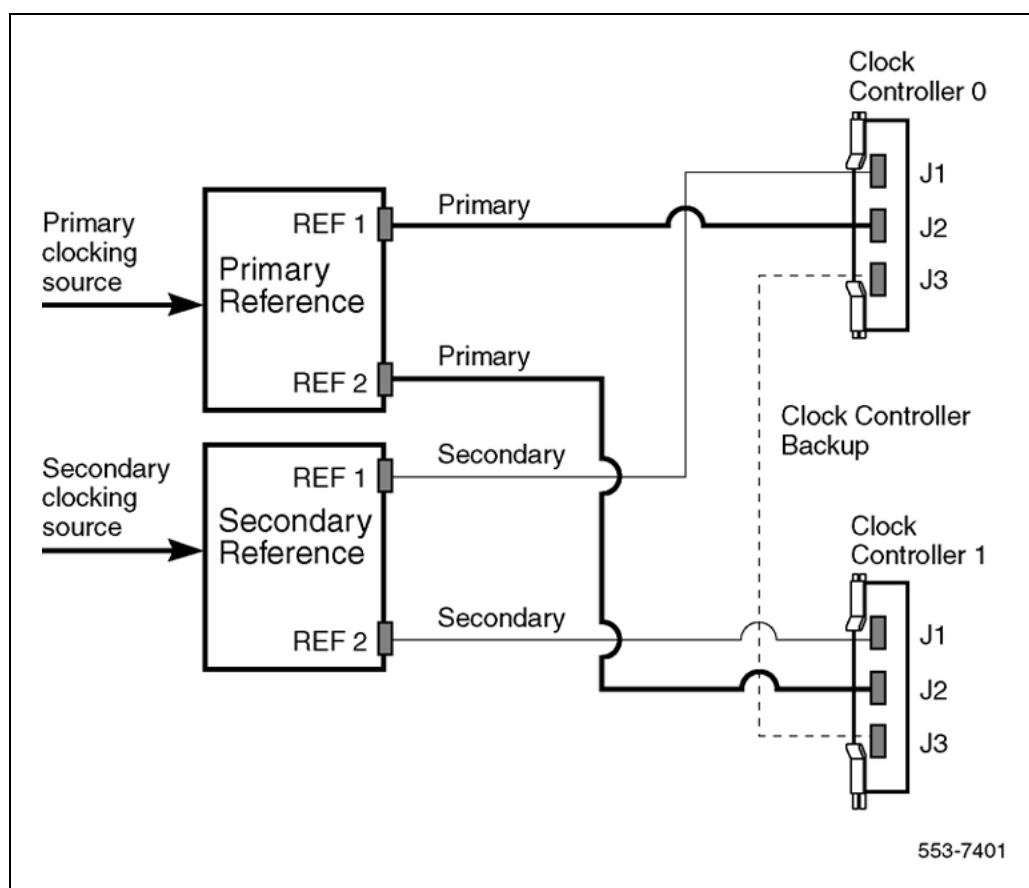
Clock Controller 0

J1

J2

J3

Primary clocking source

REF 1

Primary Reference

REF 2

Primary

Primary

Clock Controller Backup

Secondary clocking source

REF 1

Secondary Reference

REF 2

Secondary

Secondary

Clock Controller 1

J1

J2

J3

553-7401